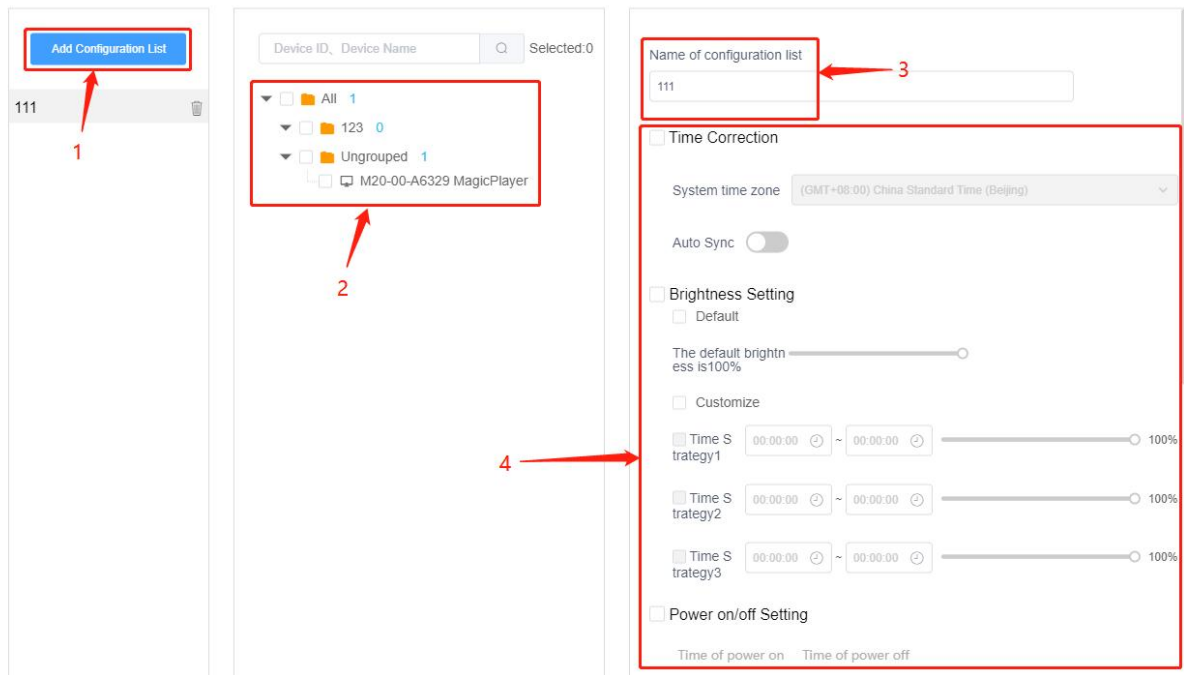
Add Configuration List

111

1

Device ID、Device Name

Selected:0

All 1

123 0

Ungrouped 1

M20-00-A6329 MagicPlayer

2

Name of configuration list

111

3

Time Correction

System time zone (GMT+08:00) China Standard Time (Beijing)

Auto Sync

Brightness Setting

Default

The default brightness is100%

Customize

Time Strategy1 00:00:00 ~ 00:00:00 100%

Time Strategy2 00:00:00 ~ 00:00:00 100%

Time Strategy3 00:00:00 ~ 00:00:00 100%

4

Power on/off Setting

Time of power on Time of power off